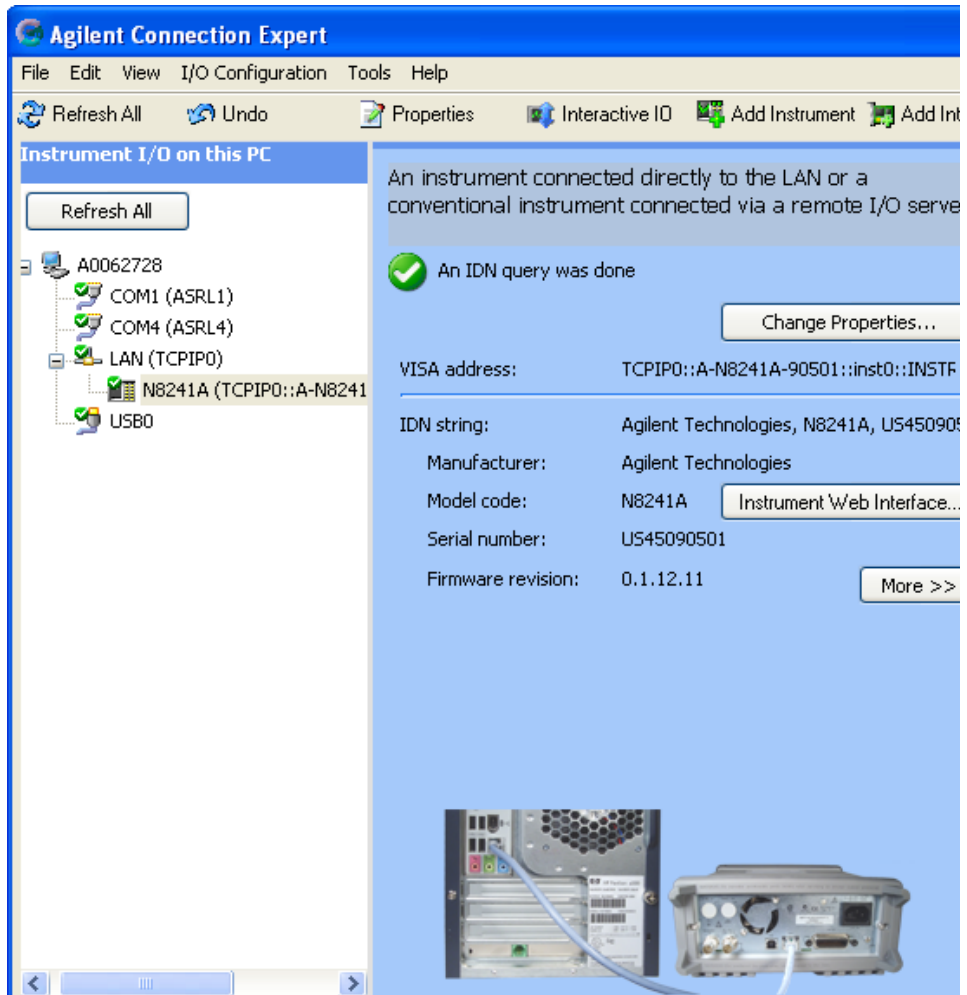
Agilent Connection Expert

File Edit View I/O Configuration Tools Help

Refresh All Undo Properties Interactive IO Add Instrument Add Int

Instrument I/O on this PC

Refresh All

A0062728
COM1 (ASRL1)
COM4 (ASRL4)
LAN (TCPIP0)
N8241A (TCPIP0::A-N8241
USB0

An instrument connected directly to the LAN or a conventional instrument connected via a remote I/O serve

An IDN query was done

Change Properties...

VISA address: TCPIP0::A-N8241A-90501::inst0::INSTR

IDN string: Agilent Technologies, N8241A, US450905

Manufacturer: Agilent Technologies

Model code: N8241A Instrument Web Interface...

Serial number: US45090501

Firmware revision: 0.1.12.11 More >>